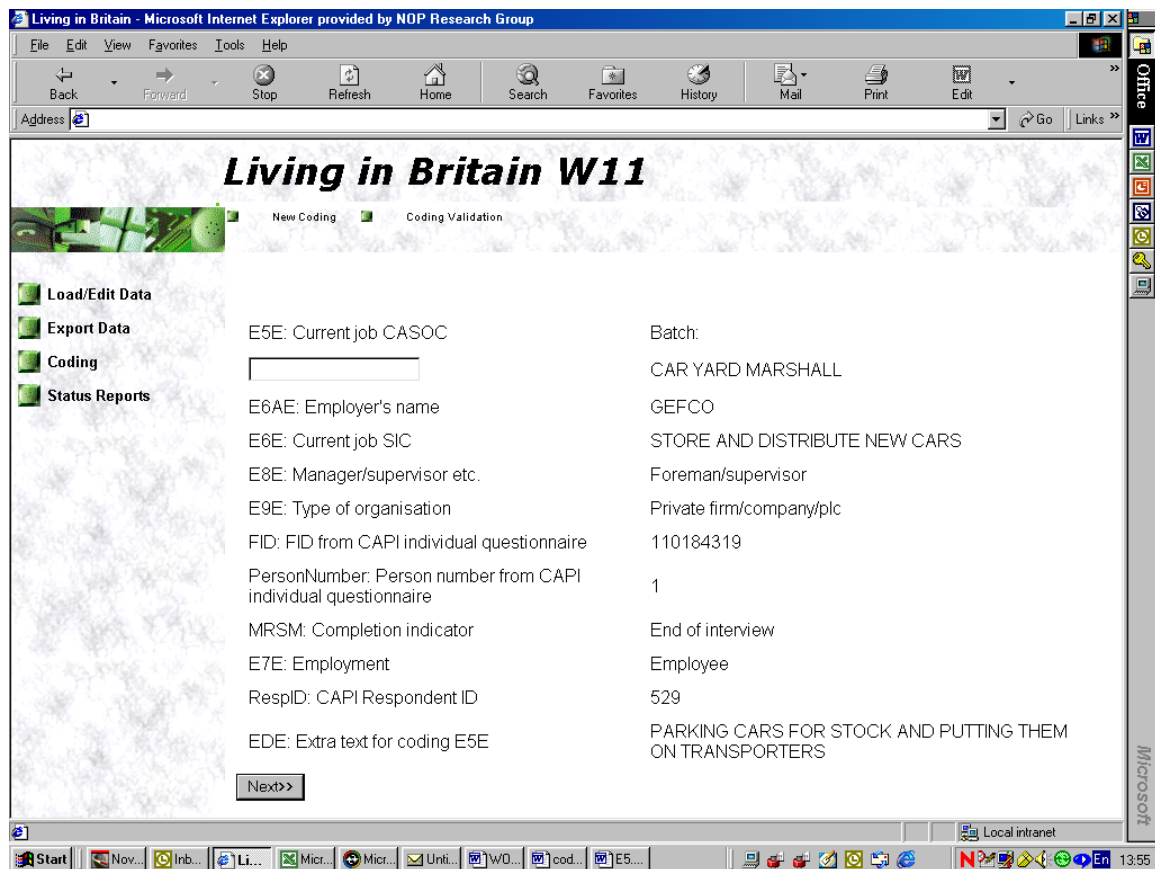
Living in Britain - Microsoft Internet Explorer provided by NOP Research Group

File Edit View Favorites Tools Help

Back Forward Stop Refresh Home Search Favorites History Mail Print Edit

Address Go Links

Office

Living in Britain W11

New Coding Coding Validation

Load/Edit Data
Export Data
Coding
Status Reports

| | |
|---|---|
| E5E: Current job CASOC | Batch: |
| | CAR YARD MARSHALL |
| E6AE: Employer's name | GEFCO |
| E6E: Current job SIC | STORE AND DISTRIBUTE NEW CARS |
| E8E: Manager/supervisor etc. | Foreman/supervisor |
| E9E: Type of organisation | Private firm/company/plc |
| FID: FID from CAPI individual questionnaire | 110184319 |
| PersonNumber: Person number from CAPI individual questionnaire | 1 |
| MRSM: Completion indicator | End of interview |
| E7E: Employment | Employee |
| RespID: CAPI Respondent ID | 529 |
| EDE: Extra text for coding E5E | PARKING CARS FOR STOCK AND PUTTING THEM ON TRANSPORTERS |

Next>>

Microsoft

Local intranet

Start Nov... Inb... Li... Micr... Micr... Unti... WO... cod... E5.... En 13:55